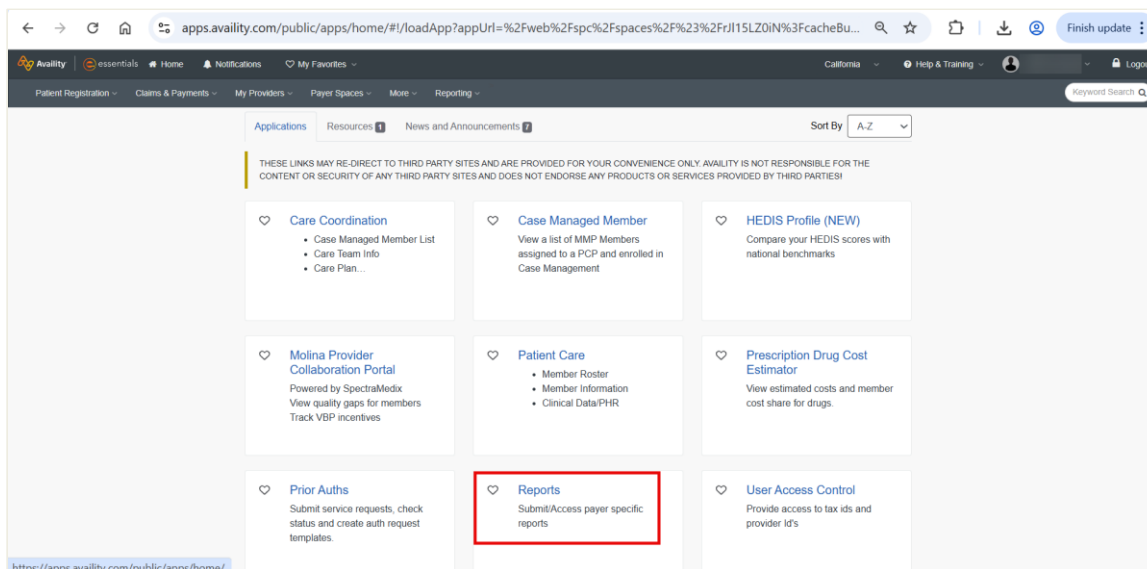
apps.availity.com/public/apps/home/#!/loadApp?appUrl=%2Fweb%2Fspc%2Fspaces%2F%23%2FrJl15LZ0iN%3FcacheBu...

Finish update

Availity | essentials Home Notifications My Favorites

California Help & Training Logo

Patient Registration Claims & Payments My Providers Payer Spaces More Reporting

Keyword Search

Applications Resources 1 News and Announcements 7

Sort By A-Z

THESE LINKS MAY RE-DIRECT TO THIRD PARTY SITES AND ARE PROVIDED FOR YOUR CONVENIENCE ONLY. AVAILITY IS NOT RESPONSIBLE FOR THE CONTENT OR SECURITY OF ANY THIRD PARTY SITES AND DOES NOT ENDORSE ANY PRODUCTS OR SERVICES PROVIDED BY THIRD PARTIES!

Care Coordination
- Case Managed Member List
- Care Team Info
- Care Plan...

Case Managed Member
View a list of MMP Members assigned to a PCP and enrolled in Case Management

HEDIS Profile (NEW)
Compare your HEDIS scores with national benchmarks

Molina Provider Collaboration Portal
Powered by SpectraMedix
View quality gaps for members
Track VBP incentives

Patient Care
- Member Roster
- Member Information
- Clinical Data/PHR

Prescription Drug Cost Estimator
View estimated costs and member cost share for drugs.

Prior Auths
Submit service requests, check status and create auth request templates.

Reports
Submit/Access payer specific reports

User Access Control
Provide access to tax ids and provider Id's

https://apps.availity.com/public/apps/home/